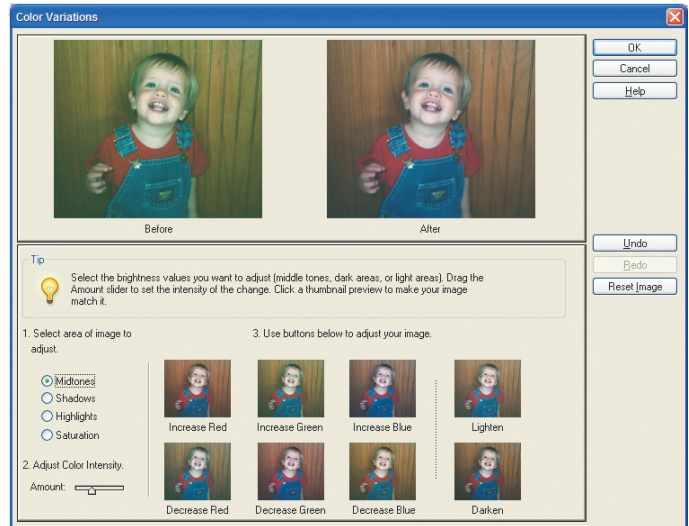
Color Variations

OK
Cancel
Help

Before
After

Undo
Redo
Reset Image

Tip
Select the brightness values you want to adjust (middle tones, dark areas, or light areas). Drag the Amount slider to set the intensity of the change. Click a thumbnail preview to make your image match it.

1. Select area of image to adjust.

Midtones
Shadows
Highlights
Saturation

2. Adjust Color Intensity.

Amount:

3. Use buttons below to adjust your image.

Increase Red
Increase Green
Increase Blue
Lighten
Decrease Red
Decrease Green
Decrease Blue
Darken